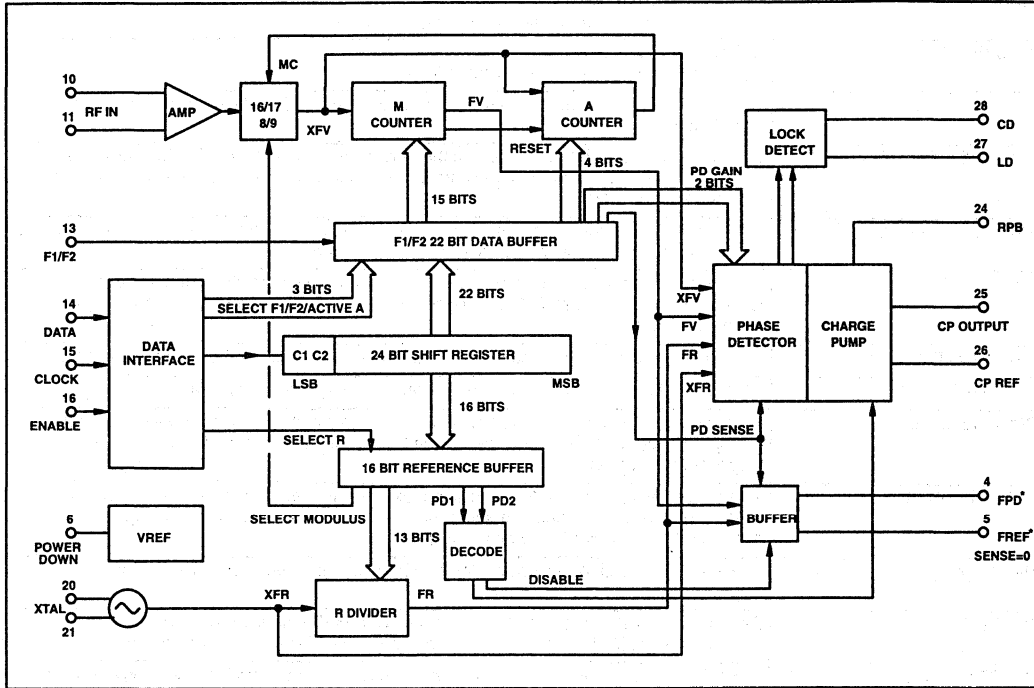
10
11
RF IN
AMP
16/17
8/9
MC
XFV
M COUNTER
FV
A COUNTER
RESET
4 BITS
LOCK DETECT
28 CD
27 LD
PD GAIN 2 BITS
15 BITS
13
F1/F2
F1/F2 22 BIT DATA BUFFER
24 RPB
3 BITS
SELECT F1/F2/ACTIVE A
22 BITS
14 DATA
15 CLOCK
16 ENABLE
DATA INTERFACE
C1 C2
LSB
24 BIT SHIFT REGISTER
MSB
XFV
FV
FR
XFR
PHASE DETECTOR
CHARGE PUMP
25 CP OUTPUT
26 CP REF
16 BITS
SELECT R
PD SENSE
16 BIT REFERENCE BUFFER
PD1
PD2
6 POWER DOWN
VREF
SELECT MODULUS
13 BITS
DECODE
BUFFER
4 FPD*
5 FREF*
SENSE=0
DISABLE
20
21
XTAL
XFR
R DIVIDER
FR